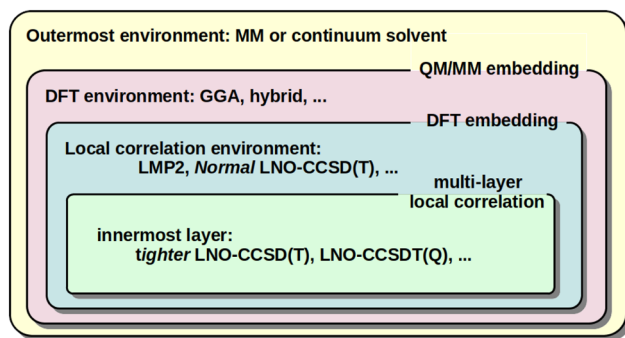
Outermost environment: MM or continuum solvent

QM/MM embedding

DFT environment: GGA, hybrid, ...

DFT embedding

Local correlation environment:
LMP2, *Normal* LNO-CCSD(T), ...

multi-layer
local correlation

innermost layer:
*tighter* LNO-CCSD(T), LNO-CCSDT(Q), ...